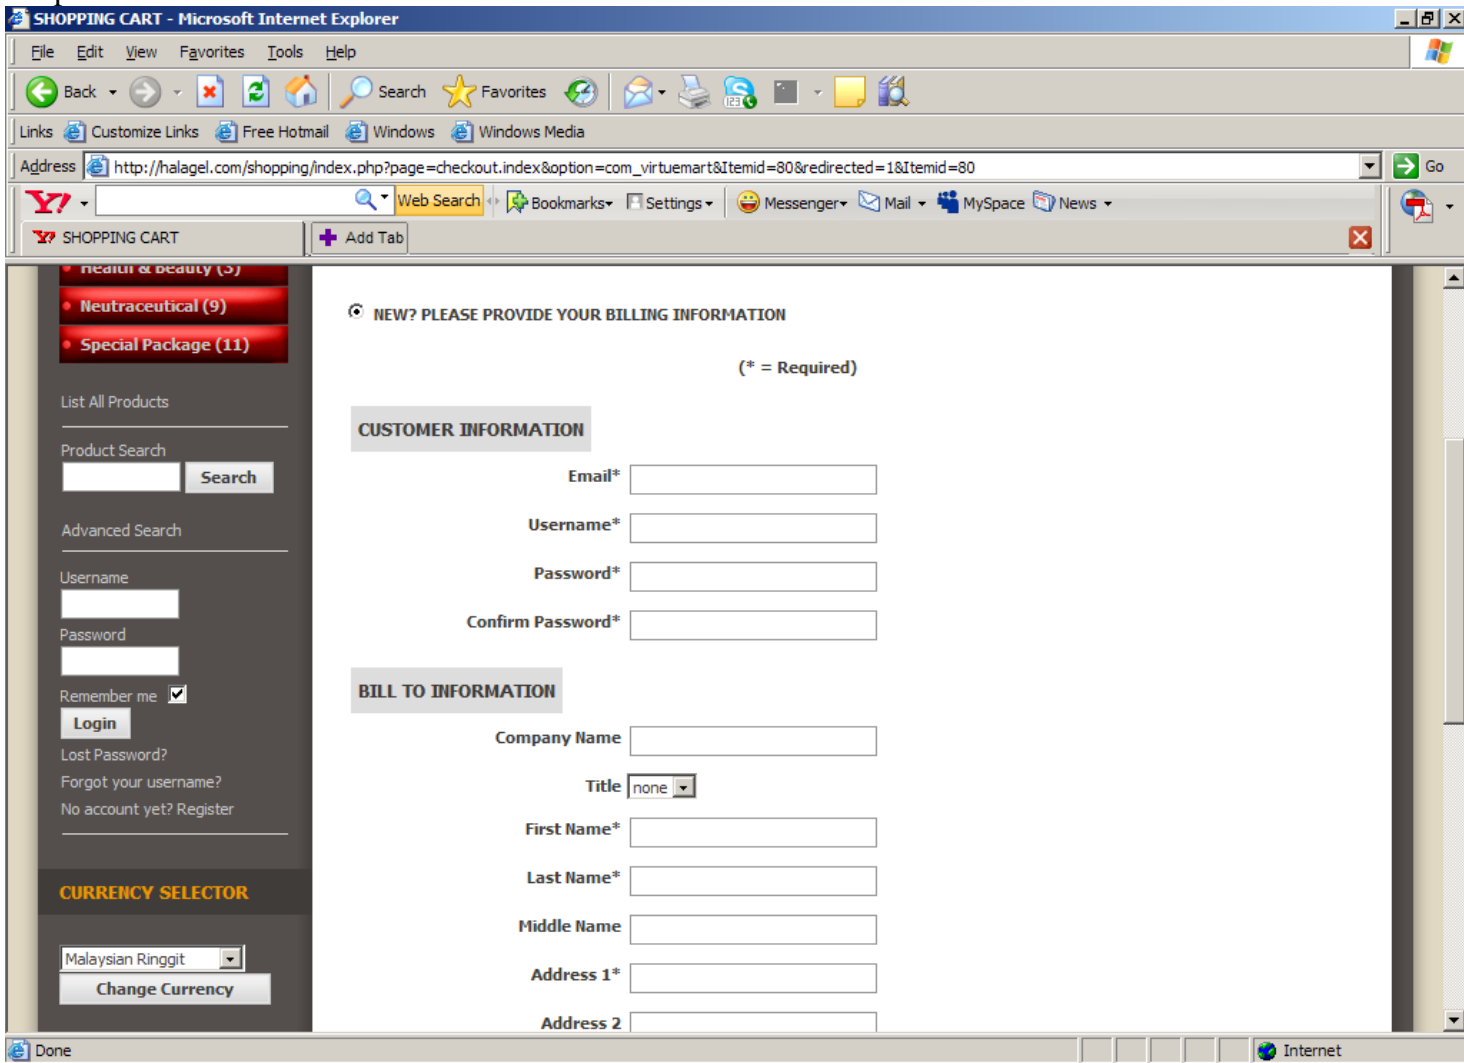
SHOPPING CART - Microsoft Internet Explorer

File Edit View Favorites Tools Help

Back Search Favorites

Links Customize Links Free Hotmail Windows Windows Media

Address http://halagel.com/shopping/index.php?page=checkout.index&option=com_virtuemart&Itemid=80&redirected=1&Itemid=80 Go

Y! Web Search Bookmarks Settings Messenger Mail MySpace News

SHOPPING CART Add Tab

Health & Beauty (3)
Neutraceutical (9)
Special Package (11)

List All Products

Product Search
Search

Advanced Search

Username

Password

Remember me
Login
Lost Password?
Forgot your username?
No account yet? Register

CURRENCY SELECTOR

Malaysian Ringgit
Change Currency

NEW? PLEASE PROVIDE YOUR BILLING INFORMATION

(* = Required)

CUSTOMER INFORMATION

Email*
Username*
Password*
Confirm Password*

BILL TO INFORMATION

Company Name
Title none
First Name*
Last Name*
Middle Name
Address 1*
Address 2

Done Internet